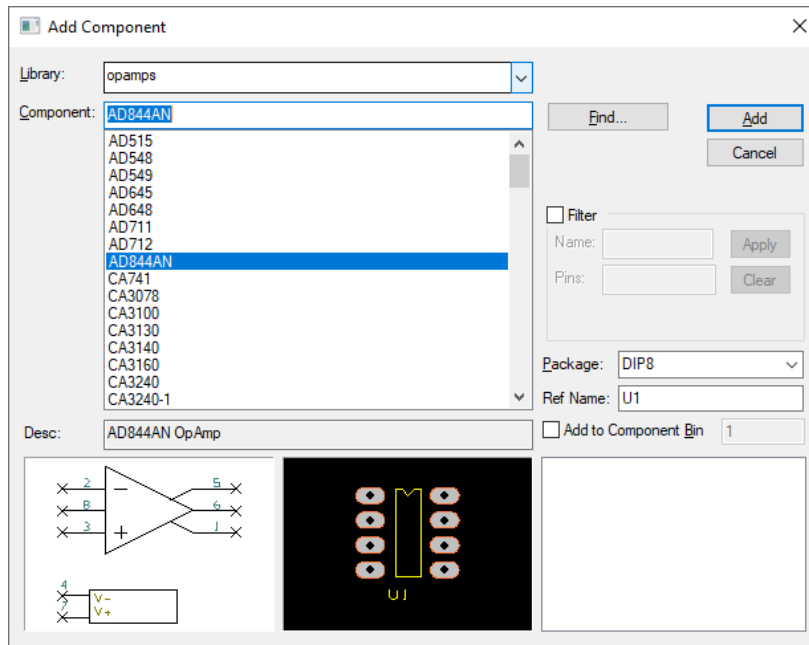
Add Component

Library: opamps

Component: AD844AN

AD515
AD548
AD549
AD645
AD648
AD711
AD712
AD844AN
CA741
CA3078
CA3100
CA3130
CA3140
CA3160
CA3240
CA3240-1

Find...

Add

Cancel

Filter

Name:

Pins:

Apply

Clear

Package: DIP8

Ref Name: U1

Add to Component Bin 1

Desc: AD844AN OpAmp

2
8
3
5
6
1
−
+
4
7
V-
V+

U1